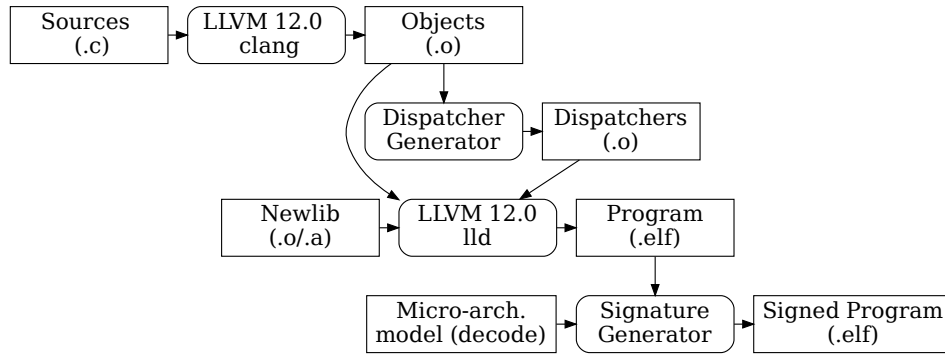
Sources
(.c)

LLVM 12.0
clang

Objects
(.o)

Dispatcher
Generator

Dispatchers
(.o)

Newlib
(.o/.a)

LLVM 12.0
lld

Program
(.elf)

Micro-arch.
model (decode)

Signature
Generator

Signed Program
(.elf)